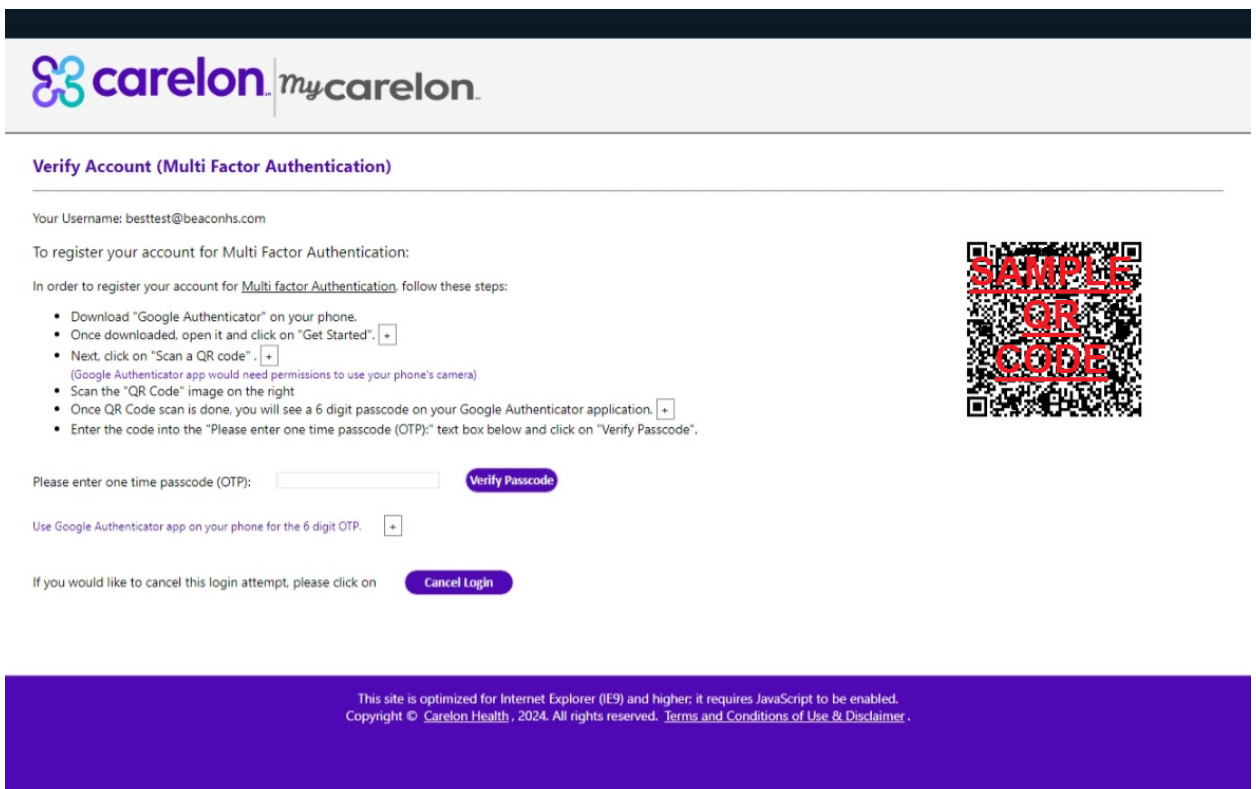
carelon. mycarelon.

Verify Account (Multi Factor Authentication)

Your Username: besttest@beaconhs.com

To register your account for Multi Factor Authentication:

In order to register your account for Multi factor Authentication, follow these steps:

- Download "Google Authenticator" on your phone.
- Once downloaded, open it and click on "Get Started". +
- Next, click on "Scan a QR code" . +
  (Google Authenticator app would need permissions to use your phone's camera)
- Scan the "QR Code" image on the right
- Once QR Code scan is done, you will see a 6 digit passcode on your Google Authenticator application. +
- Enter the code into the "Please enter one time passcode (OTP):" text box below and click on "Verify Passcode".

SAMPLE QR CODE

Please enter one time passcode (OTP): Verify Passcode

Use Google Authenticator app on your phone for the 6 digit OTP. +

If you would like to cancel this login attempt, please click on Cancel Login

This site is optimized for Internet Explorer (IE9) and higher; it requires JavaScript to be enabled.
Copyright © Carelon Health , 2024. All rights reserved. Terms and Conditions of Use & Disclaimer .